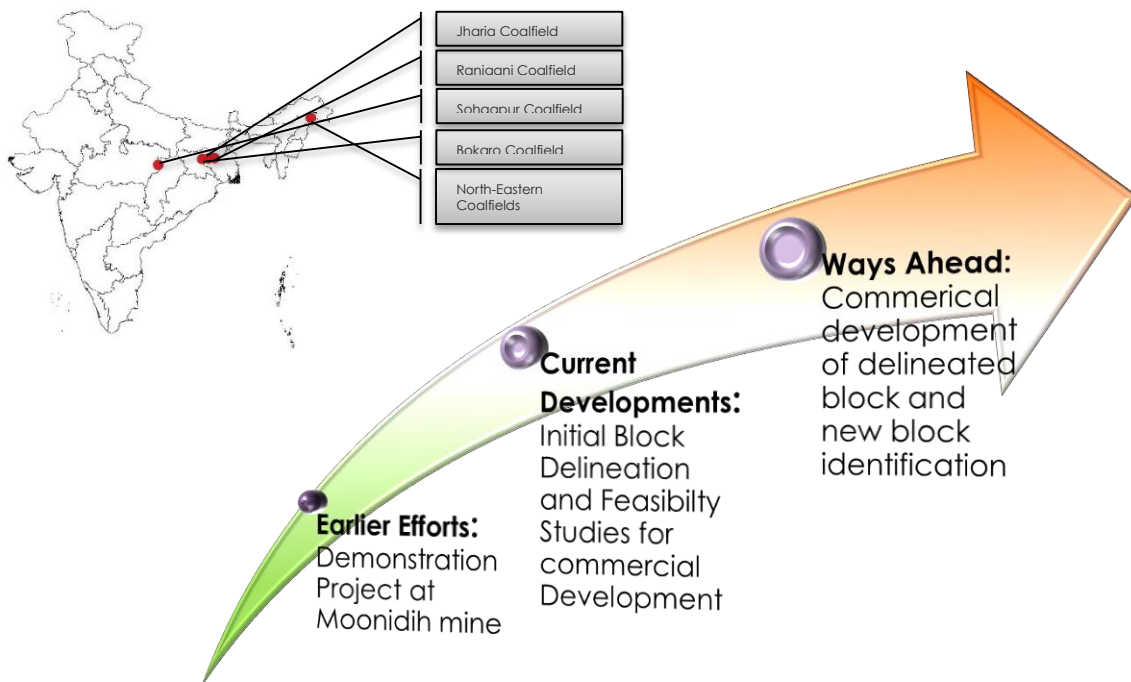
Jharia Coalfield

Raniganj Coalfield

Sohagpur Coalfield

Bokaro Coalfield

North-Eastern Coalfields

Ways Ahead: Commerical development of delineated block and new block identification

Current Developments: Initial Block Delineation and Feasibilty Studies for commercial Development

Earlier Efforts: Demonstration Project at Moonidih mine